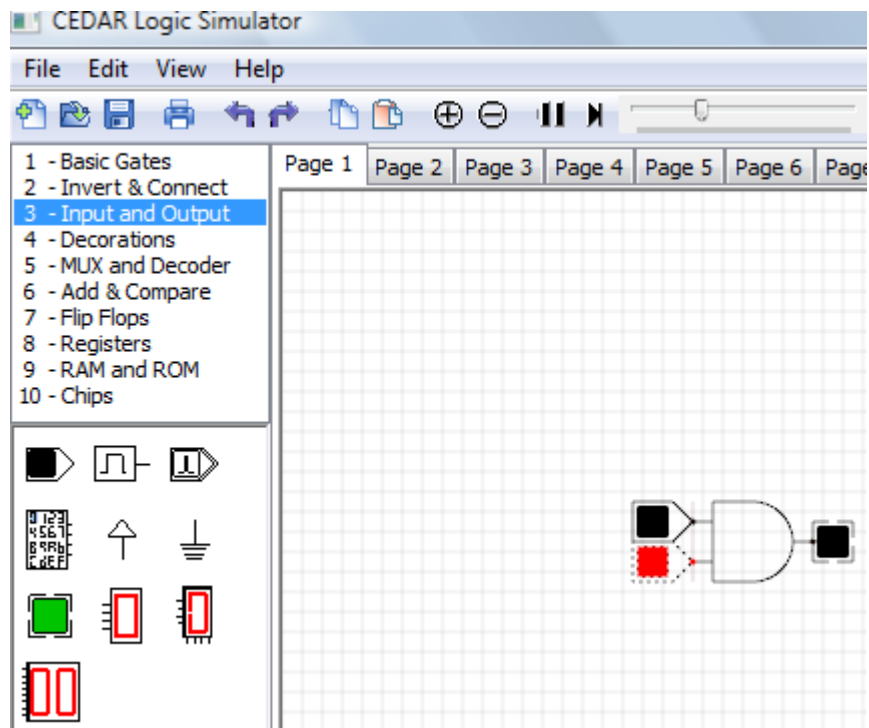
CEDAR Logic Simulator

File Edit View Help

1 - Basic Gates
2 - Invert & Connect
3 - Input and Output
4 - Decorations
5 - MUX and Decoder
6 - Add & Compare
7 - Flip Flops
8 - Registers
9 - RAM and ROM
10 - Chips

Page 1 Page 2 Page 3 Page 4 Page 5 Page 6 Page

0123
4567
89Ab
CdEF